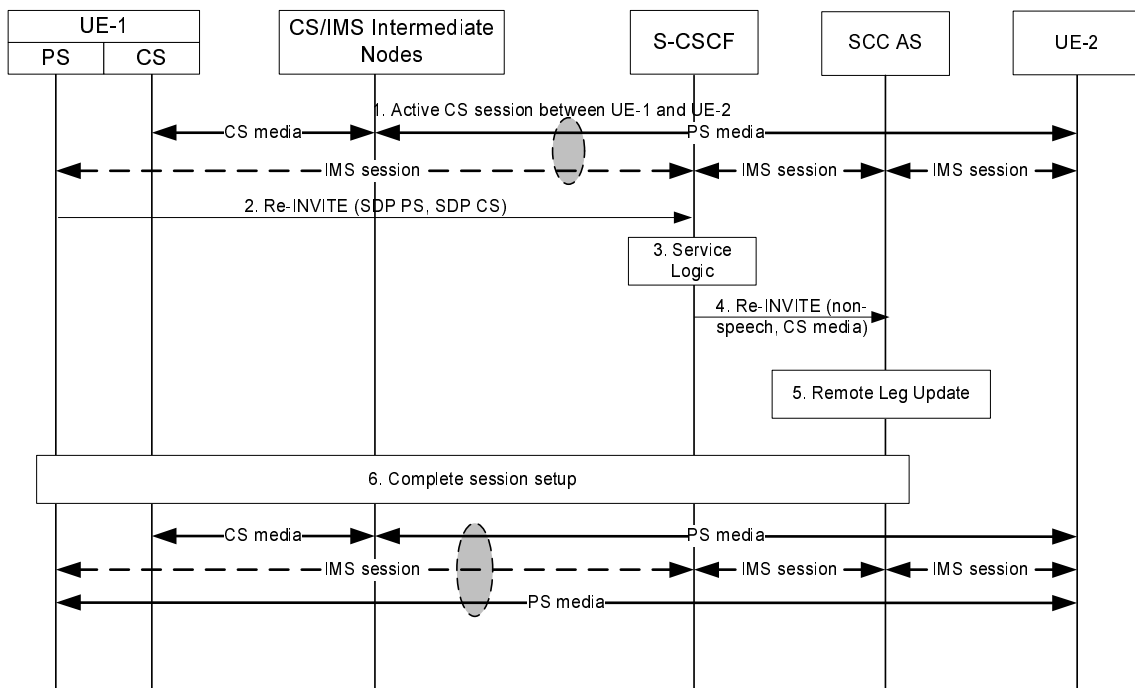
UE-1
PS
CS
CS/IMS Intermediate Nodes
S-CSCF
SCC AS
UE-2

1. Active CS session between UE-1 and UE-2
CS media
PS media
IMS session
IMS session
IMS session
2. Re-INVITE (SDP PS, SDP CS)
3. Service Logic
4. Re-INVITE (non-speech, CS media)
5. Remote Leg Update
6. Complete session setup
CS media
PS media
IMS session
IMS session
IMS session
PS media